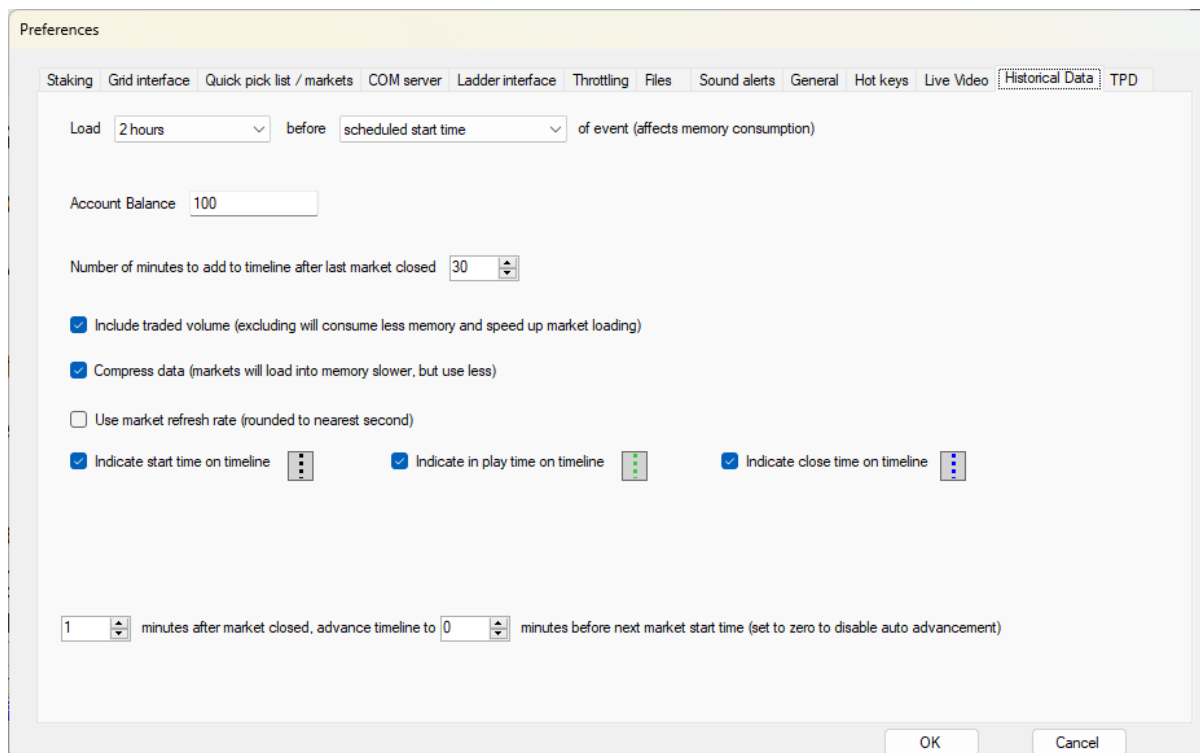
Preferences

Staking | Grid interface | Quick pick list / markets | COM server | Ladder interface | Throttling | Files | Sound alerts | General | Hot keys | Live Video | Historical Data | TPD

Load 2 hours before scheduled start time of event (affects memory consumption)

Account Balance 100

Number of minutes to add to timeline after last market closed 30

Include traded volume (excluding will consume less memory and speed up market loading)

Compress data (markets will load into memory slower, but use less)

Use market refresh rate (rounded to nearest second)

Indicate start time on timeline

Indicate in play time on timeline

Indicate close time on timeline

1 minutes after market closed, advance timeline to 0 minutes before next market start time (set to zero to disable auto advancement)

OK

Cancel